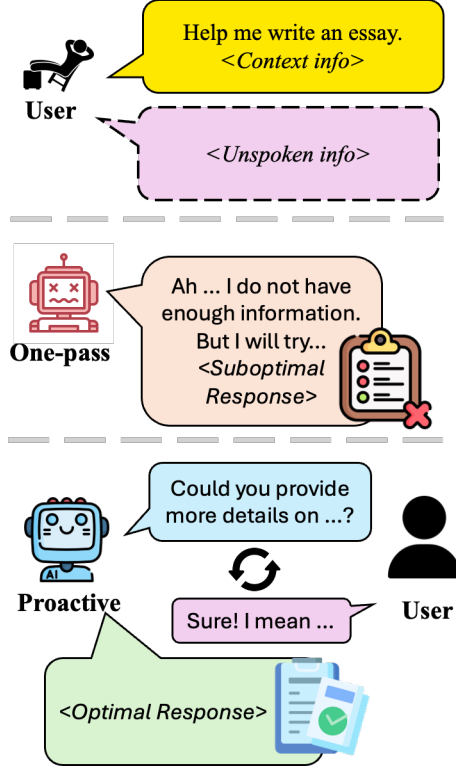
Help me write an essay.
<Context info>

User

<Unspoken info>

Ah ... I do not have enough information. But I will try...
<Suboptimal Response>

One-pass

Could you provide more details on ...?

AI

Proactive

User

Sure! I mean ...

<Optimal Response>